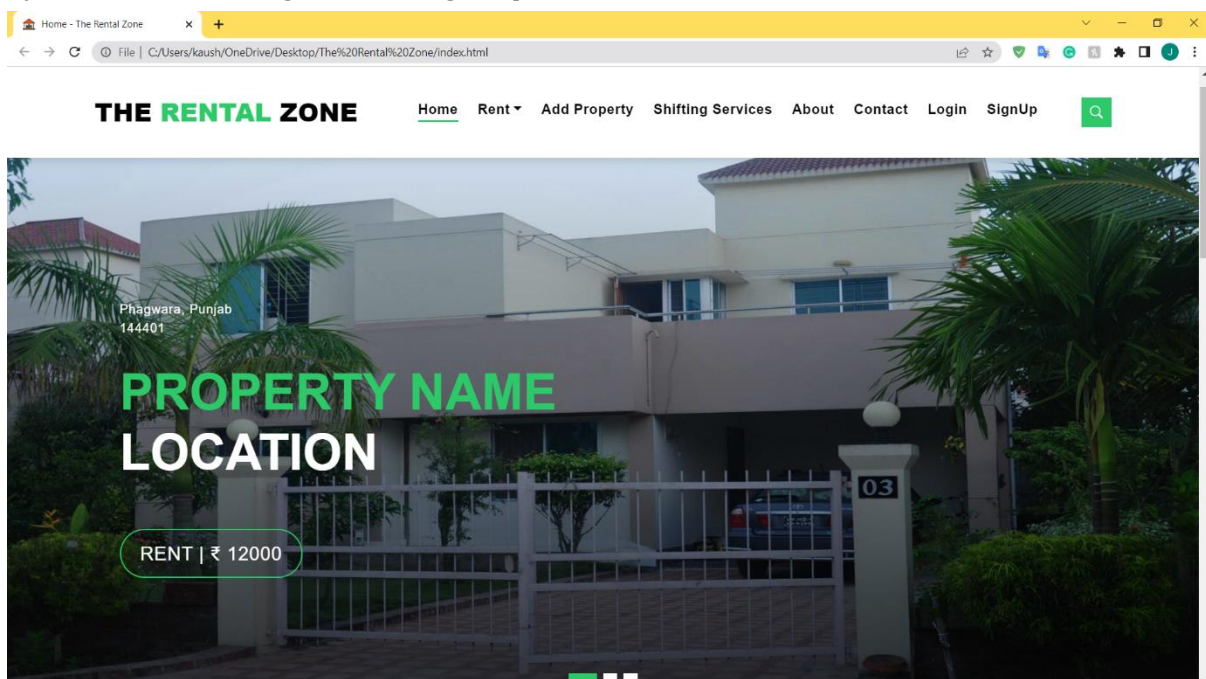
Home - The Rental Zone

File | C:/Users/kaush/OneDrive/Desktop/The%20Rental%20Zone/index.html

THE RENTAL ZONE

Home Rent Add Property Shifting Services About Contact Login SignUp

Phagwara, Punjab
144401

PROPERTY NAME
LOCATION

RENT | ₹ 12000

03